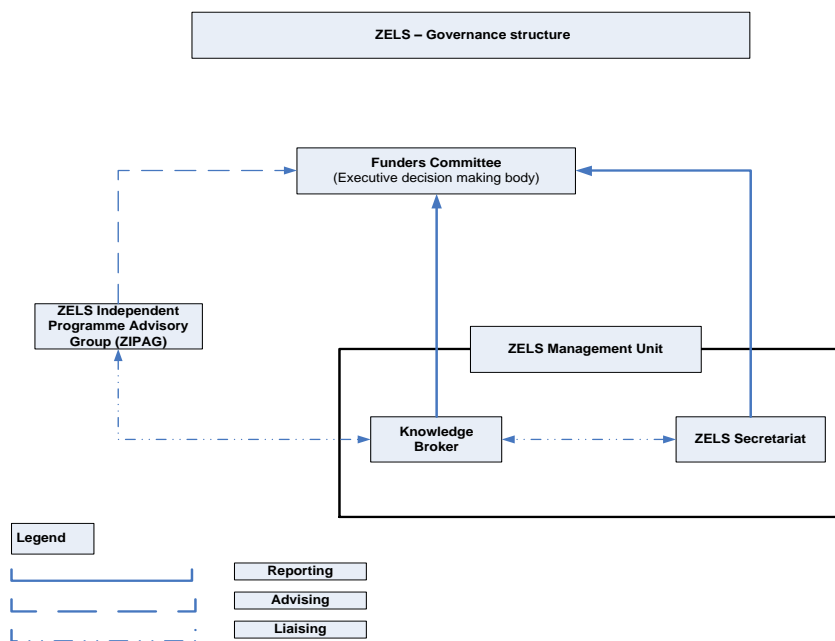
ZELS – Governance structure

Funders Committee
(Executive decision making body)

ZELS Independent Programme Advisory Group (ZIPAG)

ZELS Management Unit

Knowledge Broker

ZELS Secretariat

Legend

Reporting

Advising

Liaising